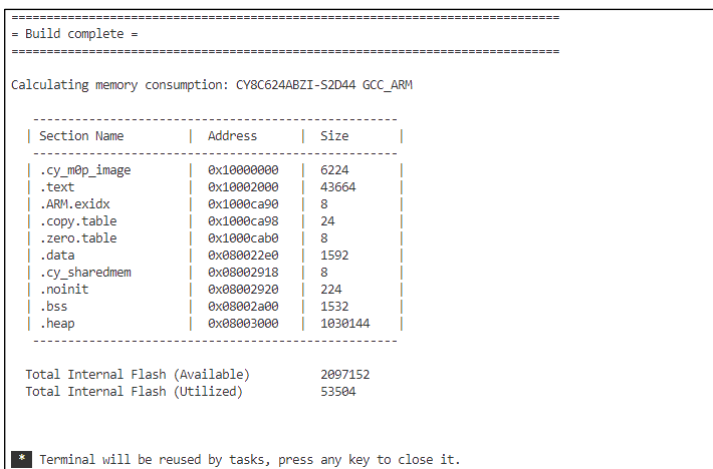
==========================================================================
= Build complete =
==========================================================================

Calculating memory consumption: CY8C624ABZI-S2D44 GCC_ARM

| Section Name | Address | Size |
|---|---|---|
| .cy_m0p_image | 0x10000000 | 6224 |
| .text | 0x10002000 | 43664 |
| .ARM.exidx | 0x1000ca90 | 8 |
| .copy.table | 0x1000ca98 | 24 |
| .zero.table | 0x1000cab0 | 8 |
| .data | 0x080022e0 | 1592 |
| .cy_sharedmem | 0x08002918 | 8 |
| .noinit | 0x08002920 | 224 |
| .bss | 0x08002a00 | 1532 |
| .heap | 0x08003000 | 1030144 |

Total Internal Flash (Available) 2097152
Total Internal Flash (Utilized) 53504

* Terminal will be reused by tasks, press any key to close it.